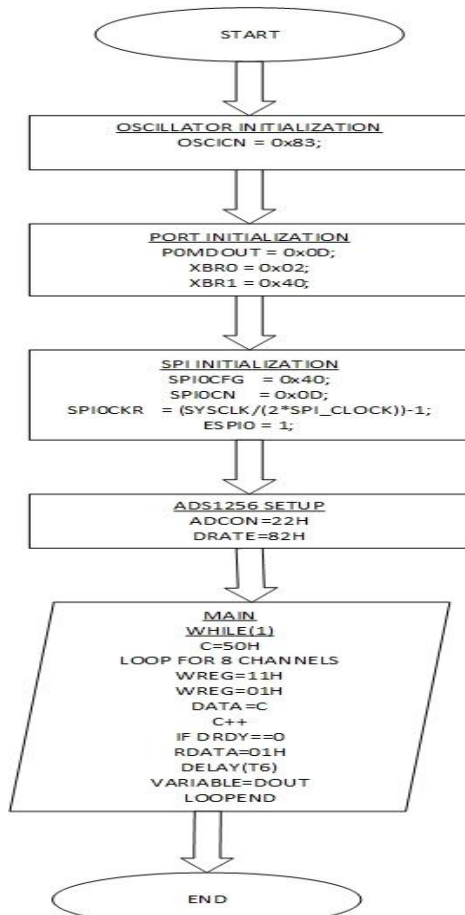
START

OSCILLATOR INITIALIZATION
OSCICN = 0x83;

PORT INITIALIZATION
P0MDOUT = 0x0D;
XBR0 = 0x02;
XBR1 = 0x40;

SPI INITIALIZATION
SPI0CFG = 0x40;
SPI0CN = 0x0D;
SPI0CKR = (SYSCLK/(2*SPI_CLOCK))-1;
ESPI0 = 1;

ADS1256 SETUP
ADCON=22H
DRATE=82H

MAIN
WHILE(1)
C=50H
LOOP FOR 8 CHANNELS
WREG=11H
WREG=01H
DATA=C
C++
IF DRDY==0
RDATA=01H
DELAY(T6)
VARIABLE=DOUT
LOOPEND

END